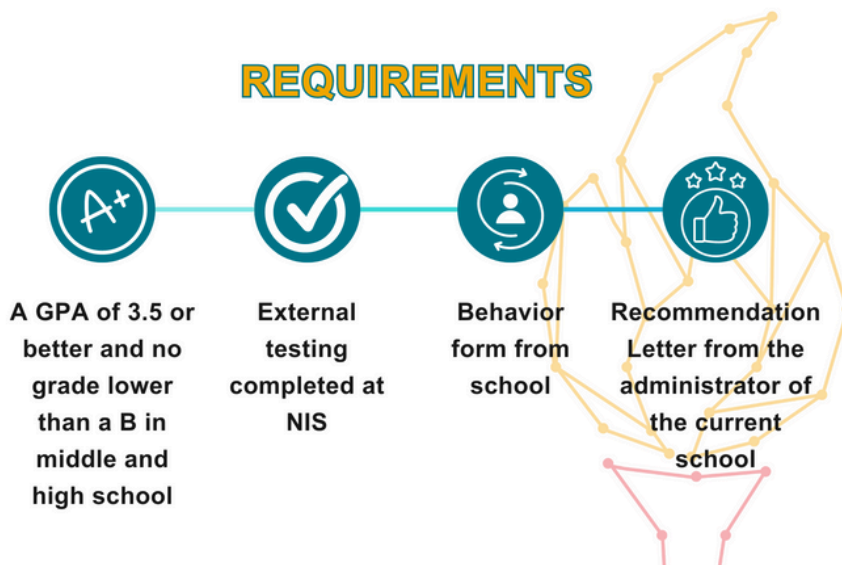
REQUIREMENTS

A+

A GPA of 3.5 or better and no grade lower than a B in middle and high school

External testing completed at NIS

Behavior form from school

Recommendation Letter from the administrator of the current school